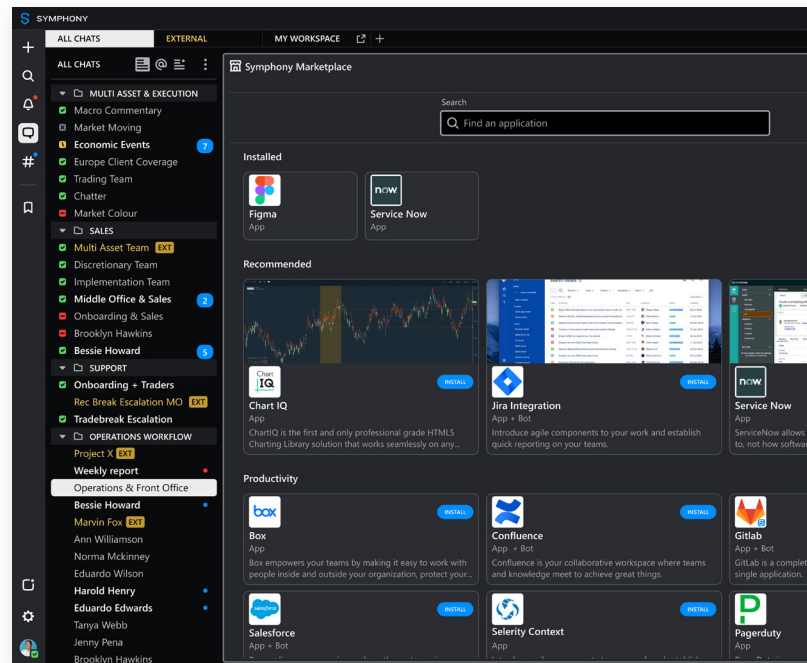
SYMPHONY

ALL CHATS EXTERNAL MY WORKSPACE +

ALL CHATS

MULTI ASSET & EXECUTION
Macro Commentary
Market Moving
Economic Events 7
Europe Client Coverage
Trading Team
Chatter
Market Colour
SALES
Multi Asset Team EXT
Discretionary Team
Implementation Team
Middle Office & Sales 2
Onboarding & Sales
Brooklyn Hawkins
Bessie Howard 5
SUPPORT
Onboarding + Traders
Rec Break Escalation MO EXT
Tradebreak Escalation
OPERATIONS WORKFLOW
Project X EXT
Weekly report
Operations & Front Office
Bessie Howard
Marvin Fox EXT
Ann Williamson
Norma Mckinney
Eduardo Wilson
Harold Henry
Eduardo Edwards
Tanya Webb
Jenny Pena
Brooklyn Hawkins

Symphony Marketplace

Search
Find an application

Installed
Figma
App
now
Service Now
App

Recommended
Chart IQ
INSTALL
Chart IQ
App
ChartIQ is the first and only professional grade HTML5 Charting Library solution that works seamlessly on any...
INSTALL
Jira Integration
App + Bot
Introduce agile components to your work and establish quick reporting on your teams.
now
Service Now
App
ServiceNow allows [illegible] how softwa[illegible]

Productivity
box
INSTALL
Box
App
Box empowers your teams by making it easy to work with people inside and outside your organization, protect your...
INSTALL
Confluence
App + Bot
Confluence is your collaborative workspace where teams and knowledge meet to achieve great things.
Gitlab
App + Bot
Gitlab is a complet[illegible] single application.
salesforce
INSTALL
Salesforce
App + Bot
INSTALL
Selerity Context
App
Pagerduty
App